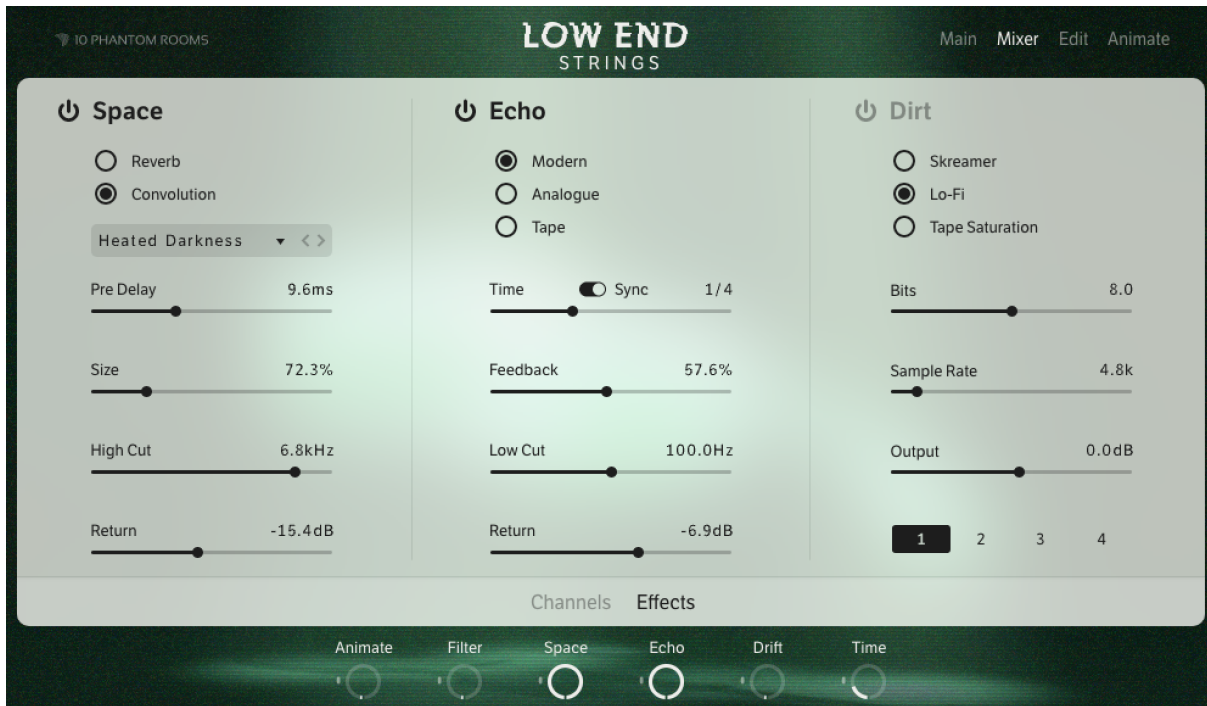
10 PHANTOM ROOMS

LOW END
STRINGS

Main Mixer Edit Animate

Space

Reverb
Convolution

Heated Darkness

Pre Delay 9.6ms

Size 72.3%

High Cut 6.8kHz

Return -15.4dB

Echo

Modern
Analogue
Tape

Time Sync 1/4

Feedback 57.6%

Low Cut 100.0Hz

Return -6.9dB

Dirt

Skreamer
Lo-Fi
Tape Saturation

Bits 8.0

Sample Rate 4.8k

Output 0.0dB

1 2 3 4

Channels Effects

Animate Filter Space Echo Drift Time